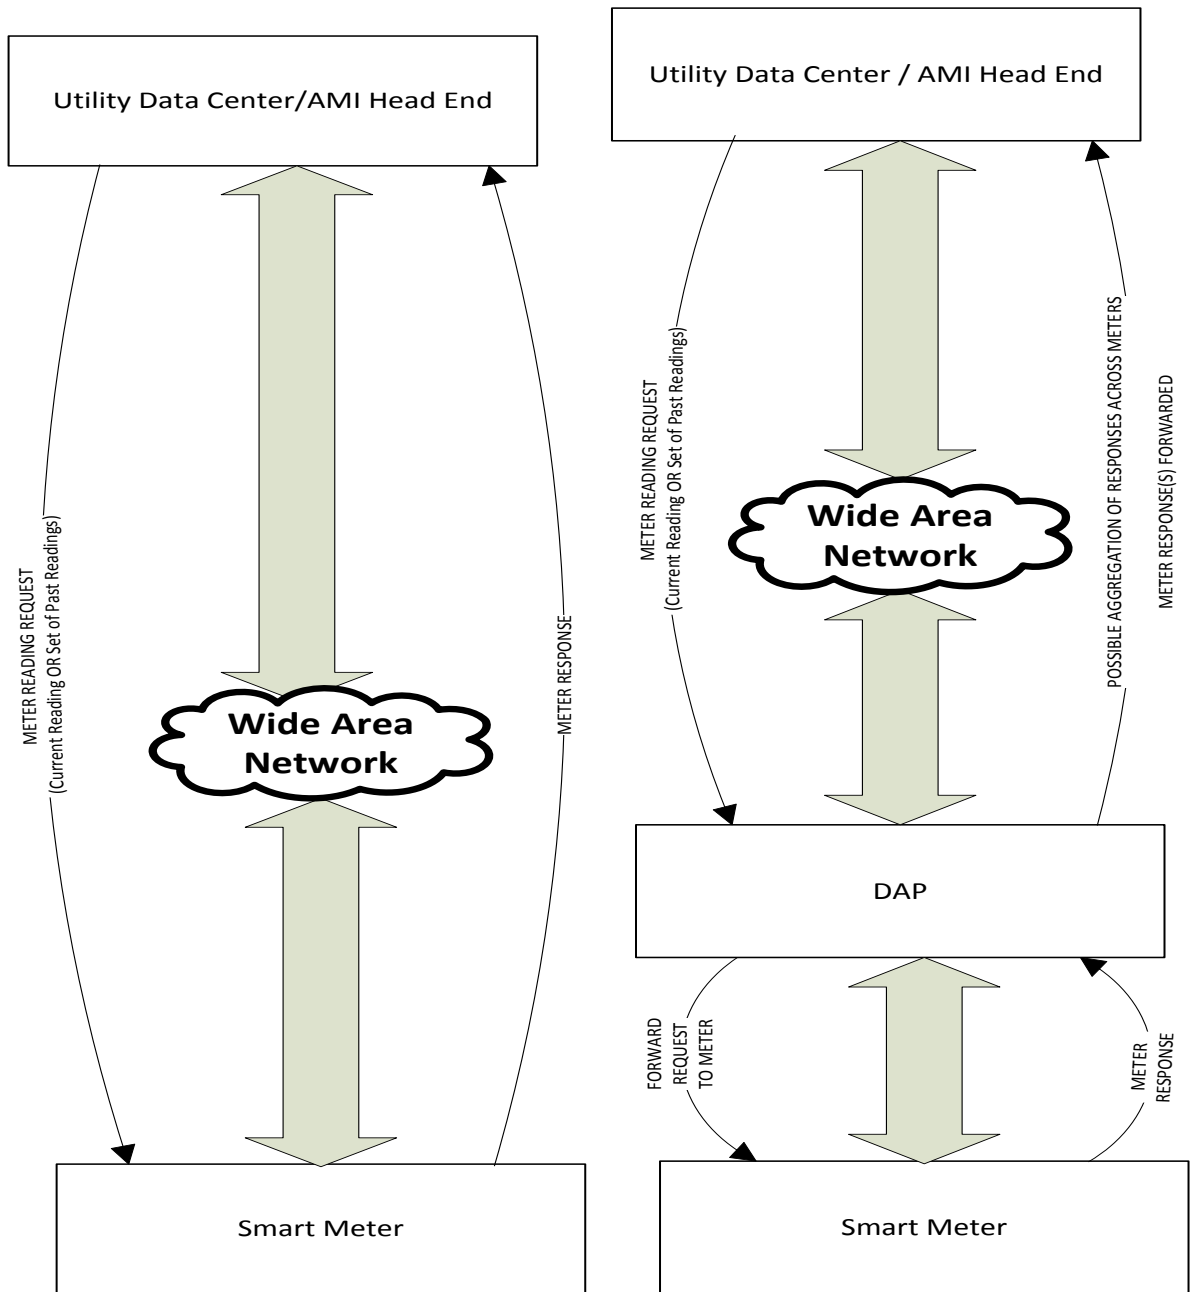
Utility Data Center/AMI Head End

METER READING REQUEST
(Current Reading OR Set of Past Readings)

Wide Area Network

METER RESPONSE

Smart Meter

Utility Data Center / AMI Head End

METER READING REQUEST
(Current Reading OR Set of Past Readings)

Wide Area Network

POSSIBLE AGGREGATION OF RESPONSES ACROSS METERS
METER RESPONSE(S) FORWARDED

DAP

FORWARD REQUEST TO METER

METER RESPONSE

Smart Meter